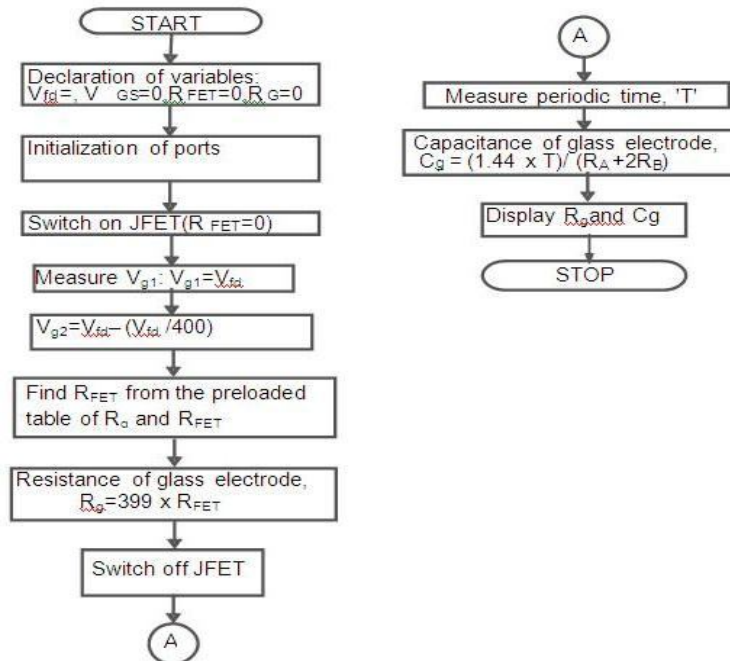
START

Declaration of variables: $V_{fd}$=, $V_{GS}$=0,$R_{FET}$=0,$R_G$=0

Initialization of ports

Switch on JFET($R_{FET}$=0)

Measure $V_{g1}$: $V_{g1}$=$V_{fd}$

$V_{g2}$=$V_{fd}$– ($V_{fd}$ /400)

Find $R_{FET}$ from the preloaded table of $R_o$ and $R_{FET}$

Resistance of glass electrode, $R_g$=399 x $R_{FET}$

Switch off JFET

A

A

Measure periodic time, 'T'

Capacitance of glass electrode, $C_g$ = (1.44 x T)/ ($R_A$ +2$R_B$)

Display $R_g$and Cg

STOP